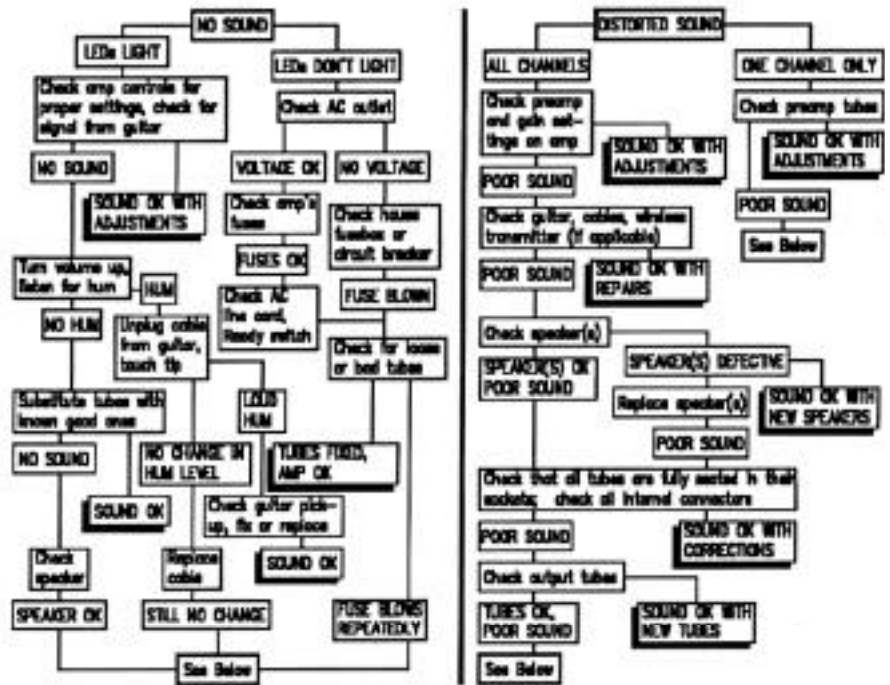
NO SOUND

LEDs LIGHT

Check amp controls for proper settings, check for signal from guitar

NO SOUND

SOUND OK WITH ADJUSTMENTS

Turn volume up, listen for hum

HUM

NO HUM

Unplug cable from guitar, touch tip

Substitute tubes with known good ones

NO SOUND

SOUND OK

Check speaker

SPEAKER OK

LOUD HUM

NO CHANGE IN HUM LEVEL

Replace cable

STILL NO CHANGE

Check guitar pick-up, fix or replace

SOUND OK

LEDs DON'T LIGHT

Check AC outlet

VOLTAGE OK

NO VOLTAGE

Check amp's fuses

FUSES OK

Check house fusebox or circuit breaker

Check AC line cord, Ready switch

FUSE BLOWN

Check for loose or bad tubes

TUBES FIXED, AMP OK

FUSE BLOWS REPEATEDLY

See Below

DISTORTED SOUND

ALL CHANNELS

ONE CHANNEL ONLY

Check preamp and gain settings on amp

SOUND OK WITH ADJUSTMENTS

Check preamp tubes

SOUND OK WITH ADJUSTMENTS

POOR SOUND

POOR SOUND

See Below

Check guitar, cables, wireless transmitter (if applicable)

POOR SOUND

SOUND OK WITH REPAIRS

Check speaker(s)

SPEAKER(S) OK POOR SOUND

SPEAKER(S) DEFECTIVE

SOUND OK WITH NEW SPEAKERS

Replace speaker(s)

POOR SOUND

Check that all tubes are fully seated in their sockets; check all internal connectors

POOR SOUND

SOUND OK WITH CORRECTIONS

Check output tubes

TUBES OK, POOR SOUND

SOUND OK WITH NEW TUBES

See Below